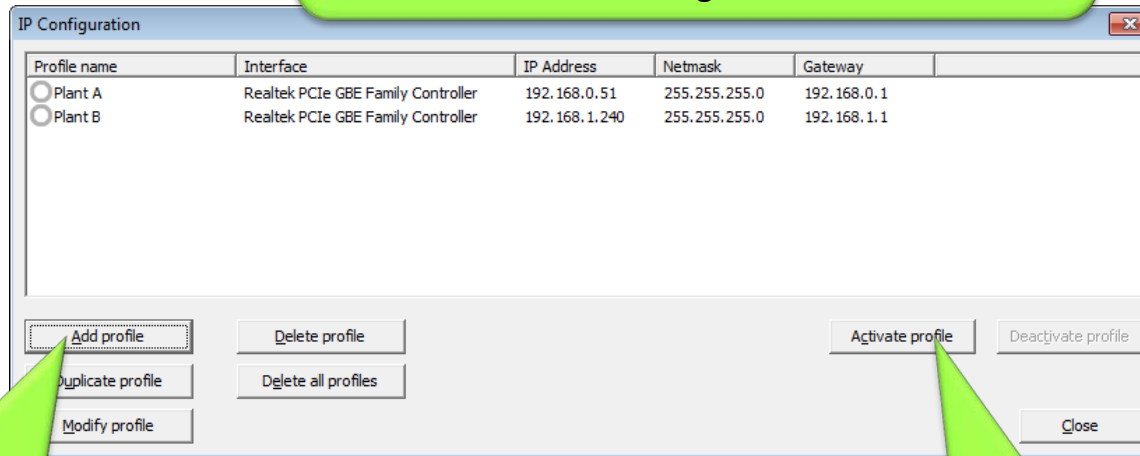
IP Configuration

| Profile name | Interface | IP Address | Netmask | Gateway |
|---|---|---|---|---|
| Plant A | Realtek PCIe GBE Family Controller | 192.168.0.51 | 255.255.255.0 | 192.168.0.1 |
| Plant B | Realtek PCIe GBE Family Controller | 192.168.1.240 | 255.255.255.0 | 192.168.1.1 |

Add profile
Delete profile
Activate profile
Deactivate profile
Duplicate profile
Delete all profiles
Modify profile
Close